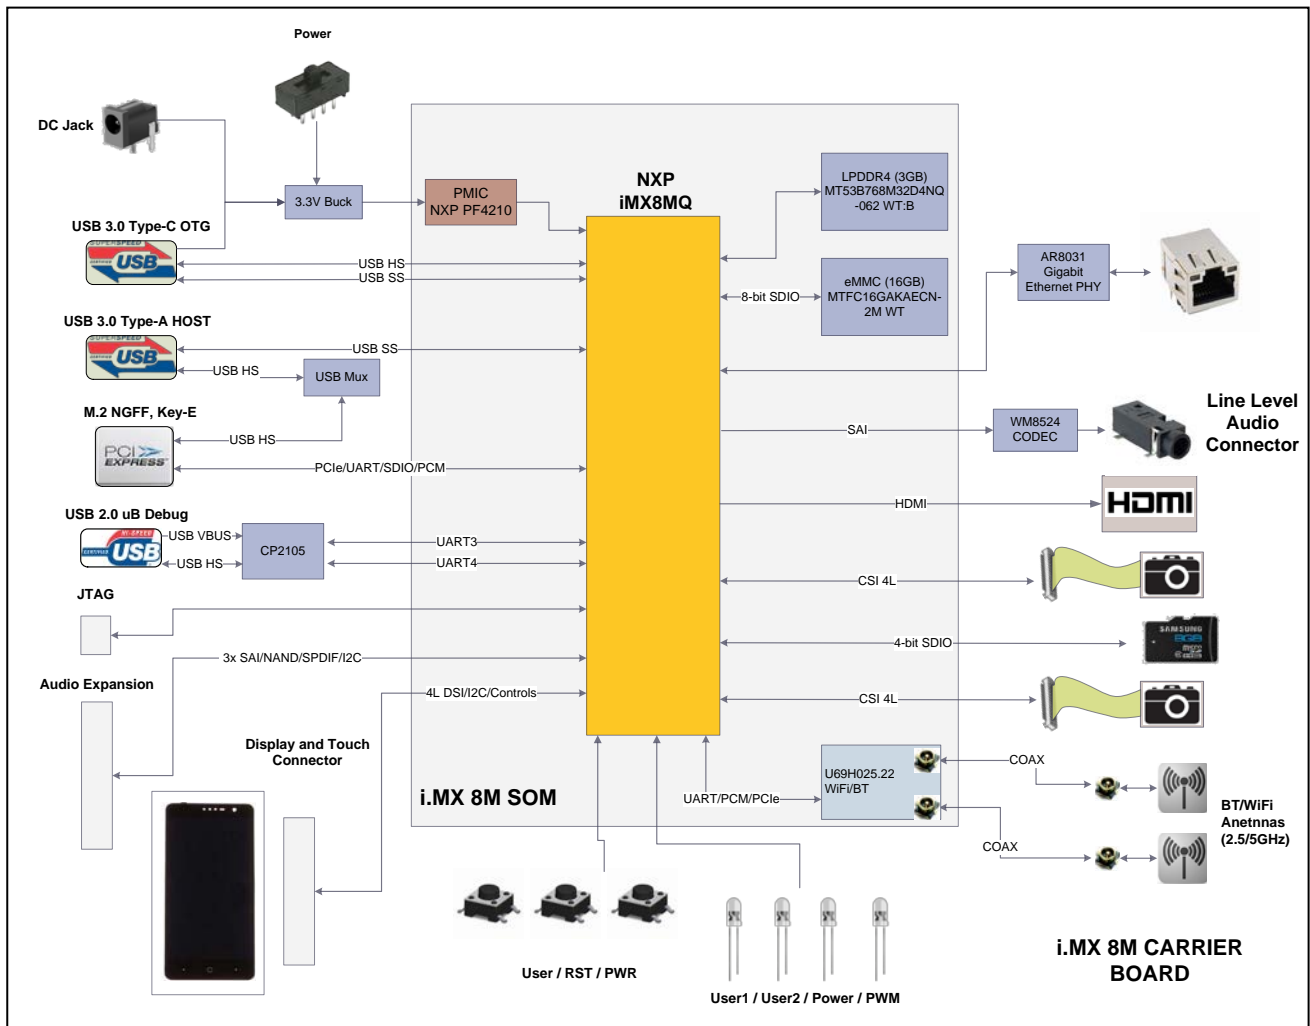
Power

DC Jack

3.3V Buck

PMIC
NXP PF4210

NXP
iMX8MQ

LPDDR4 (3GB)
MT53B768M32D4NQ
-062 WT:B

USB 3.0 Type-C OTG

SUPERSPEED USB

USB HS
USB SS

eMMC (16GB)
MTFC16GAKAECN-2M WT

8-bit SDIO

AR8031
Gigabit
Ethernet PHY

USB 3.0 Type-A HOST

SUPERSPEED USB

USB SS

USB HS

USB Mux

M.2 NGFF, Key-E

PCI EXPRESS

USB HS

PCIe/UART/SDIO/PCM

SAI

WM8524
CODEC

Line Level
Audio
Connector

HDMI

HDMI

USB 2.0 uB Debug

HI-SPEED USB

USB VBUS

USB HS

CP2105

UART3

UART4

CSI 4L

JTAG

4-bit SDIO

SAMSUNG

3x SAI/NAND/SPDIF/I2C

Audio Expansion

4L DSI/I2C/Controls

CSI 4L

Display and Touch
Connector

U69H025.22
WiFi/BT

COAX

i.MX 8M SOM

UART/PCM/PCIe

BT/WiFi
Anetnnas
(2.5/5GHz)

COAX

i.MX 8M CARRIER
BOARD

User / RST / PWR

User1 / User2 / Power / PWM